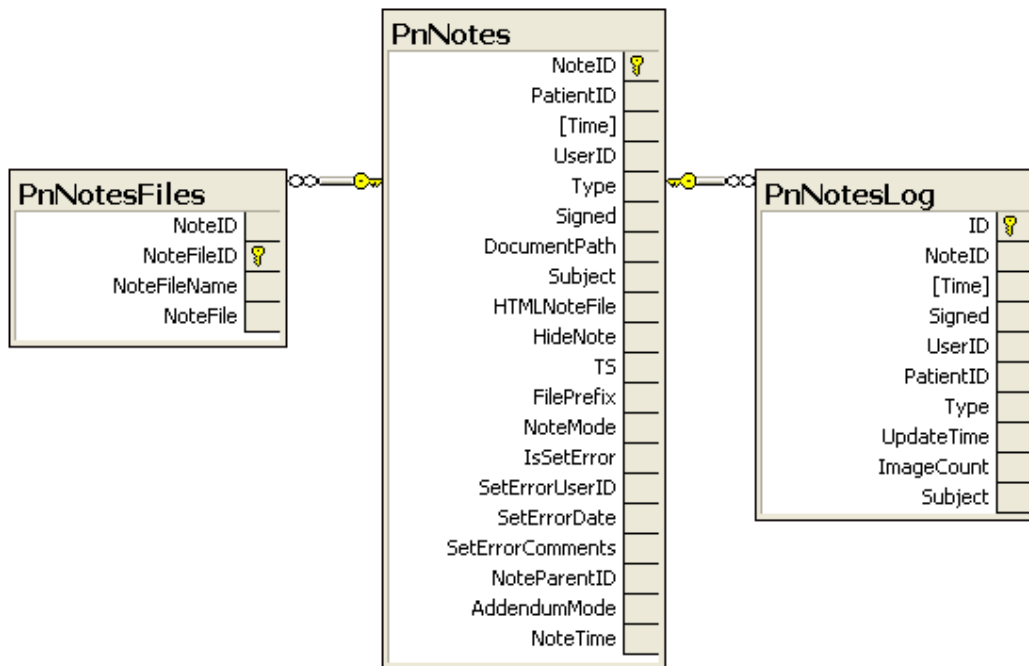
PnNotesFiles
NoteID
NoteFileID
NoteFileName
NoteFile

PnNotes
NoteID
PatientID
[Time]
UserID
Type
Signed
DocumentPath
Subject
HTMLNoteFile
HideNote
TS
FilePrefix
NoteMode
IsSetError
SetErrorUserID
SetErrorDate
SetErrorComments
NoteParentID
AddendumMode
NoteTime

PnNotesLog
ID
NoteID
[Time]
Signed
UserID
PatientID
Type
UpdateTime
ImageCount
Subject